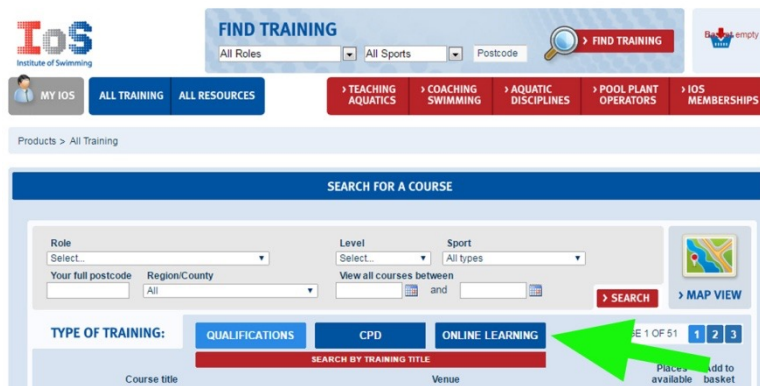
IoS
Institute of Swimming

FIND TRAINING
All Roles
All Sports
Postcode
› FIND TRAINING

Basket empty

MY IOS
ALL TRAINING
ALL RESOURCES
› TEACHING AQUATICS
› COACHING SWIMMING
› AQUATIC DISCIPLINES
› POOL PLANT OPERATORS
› IOS MEMBERSHIPS

Products > All Training

SEARCH FOR A COURSE

Role
Select...
Level
Select...
Sport
All types
Your full postcode
Region/County
All
View all courses between
and
› SEARCH
› MAP VIEW

TYPE OF TRAINING:
QUALIFICATIONS
CPD
ONLINE LEARNING
SEARCH BY TRAINING TITLE
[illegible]E 1 OF 51
1 2 3

Course title
Venue
Places available
Add to basket